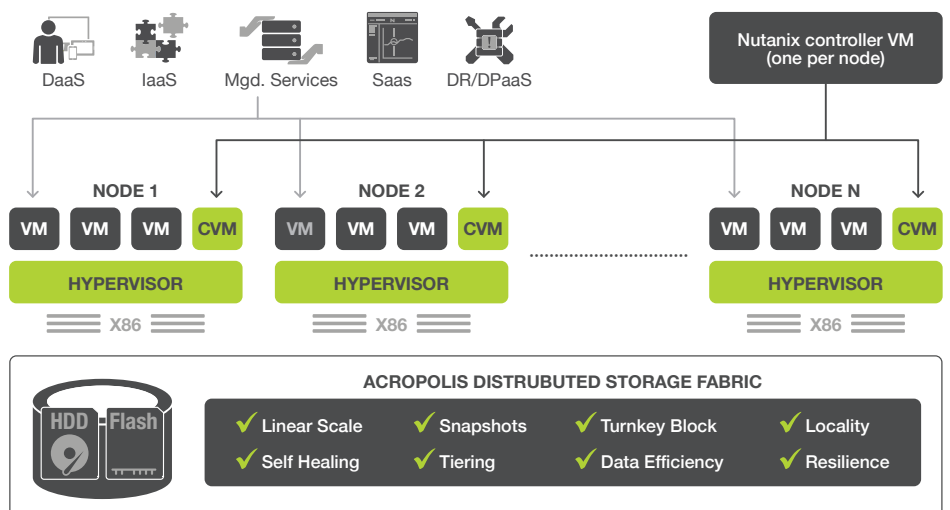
DaaS
IaaS
Mgd. Services
Saas
DR/DPaaS

Nutanix controller VM (one per node)

NODE 1
VM
VM
VM
CVM
HYPERVISOR
X86

NODE 2
VM
VM
VM
CVM
HYPERVISOR
X86

NODE N
VM
VM
VM
CVM
HYPERVISOR
X86

HDD
Flash

ACROPOLIS DISTRUBUTED STORAGE FABRIC

Linear Scale
Snapshots
Turnkey Block
Locality
Self Healing
Tiering
Data Efficiency
Resilience